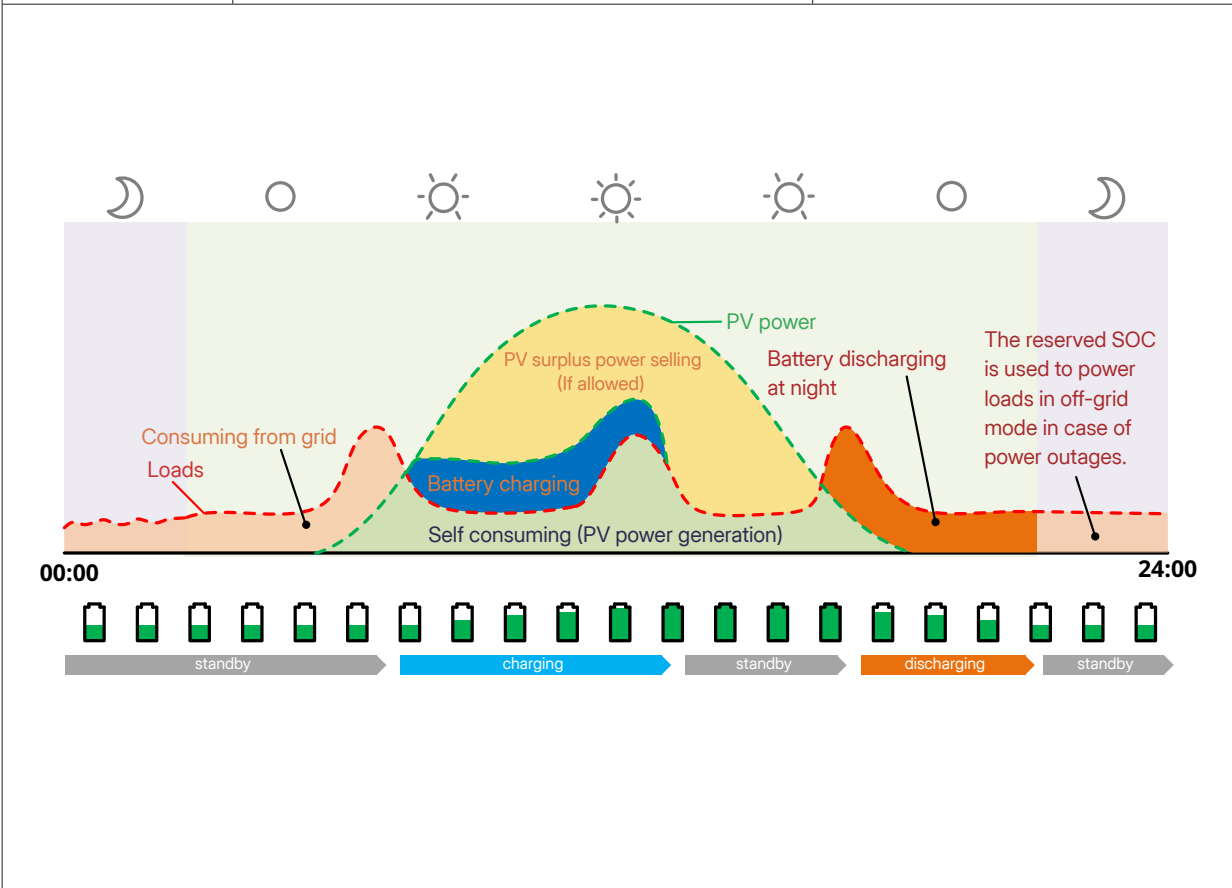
PV power

PV surplus power selling
(If allowed)

Battery discharging at night

The reserved SOC is used to power loads in off-grid mode in case of power outages.

Consuming from grid

Loads

Battery charging

Self consuming (PV power generation)

00:00

24:00

standby

charging

standby

discharging

standby